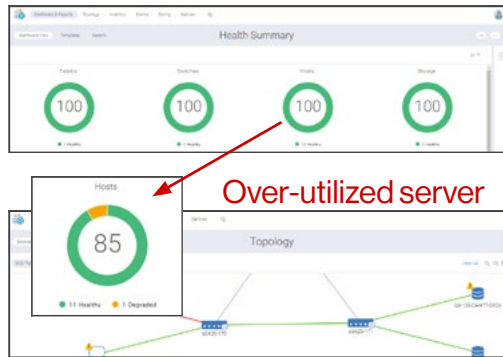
Dashboard & Reports Topology Inventory Events Sizing Settings

Dashboard View Templates Reports

Health Summary

Fabrics Switches Hosts Storage

100 100 100 100

1 Healthy 3 Healthy 12 Healthy 3 Healthy

Over-utilized server

Hosts

85

11 Healthy 1 Degraded

Topology